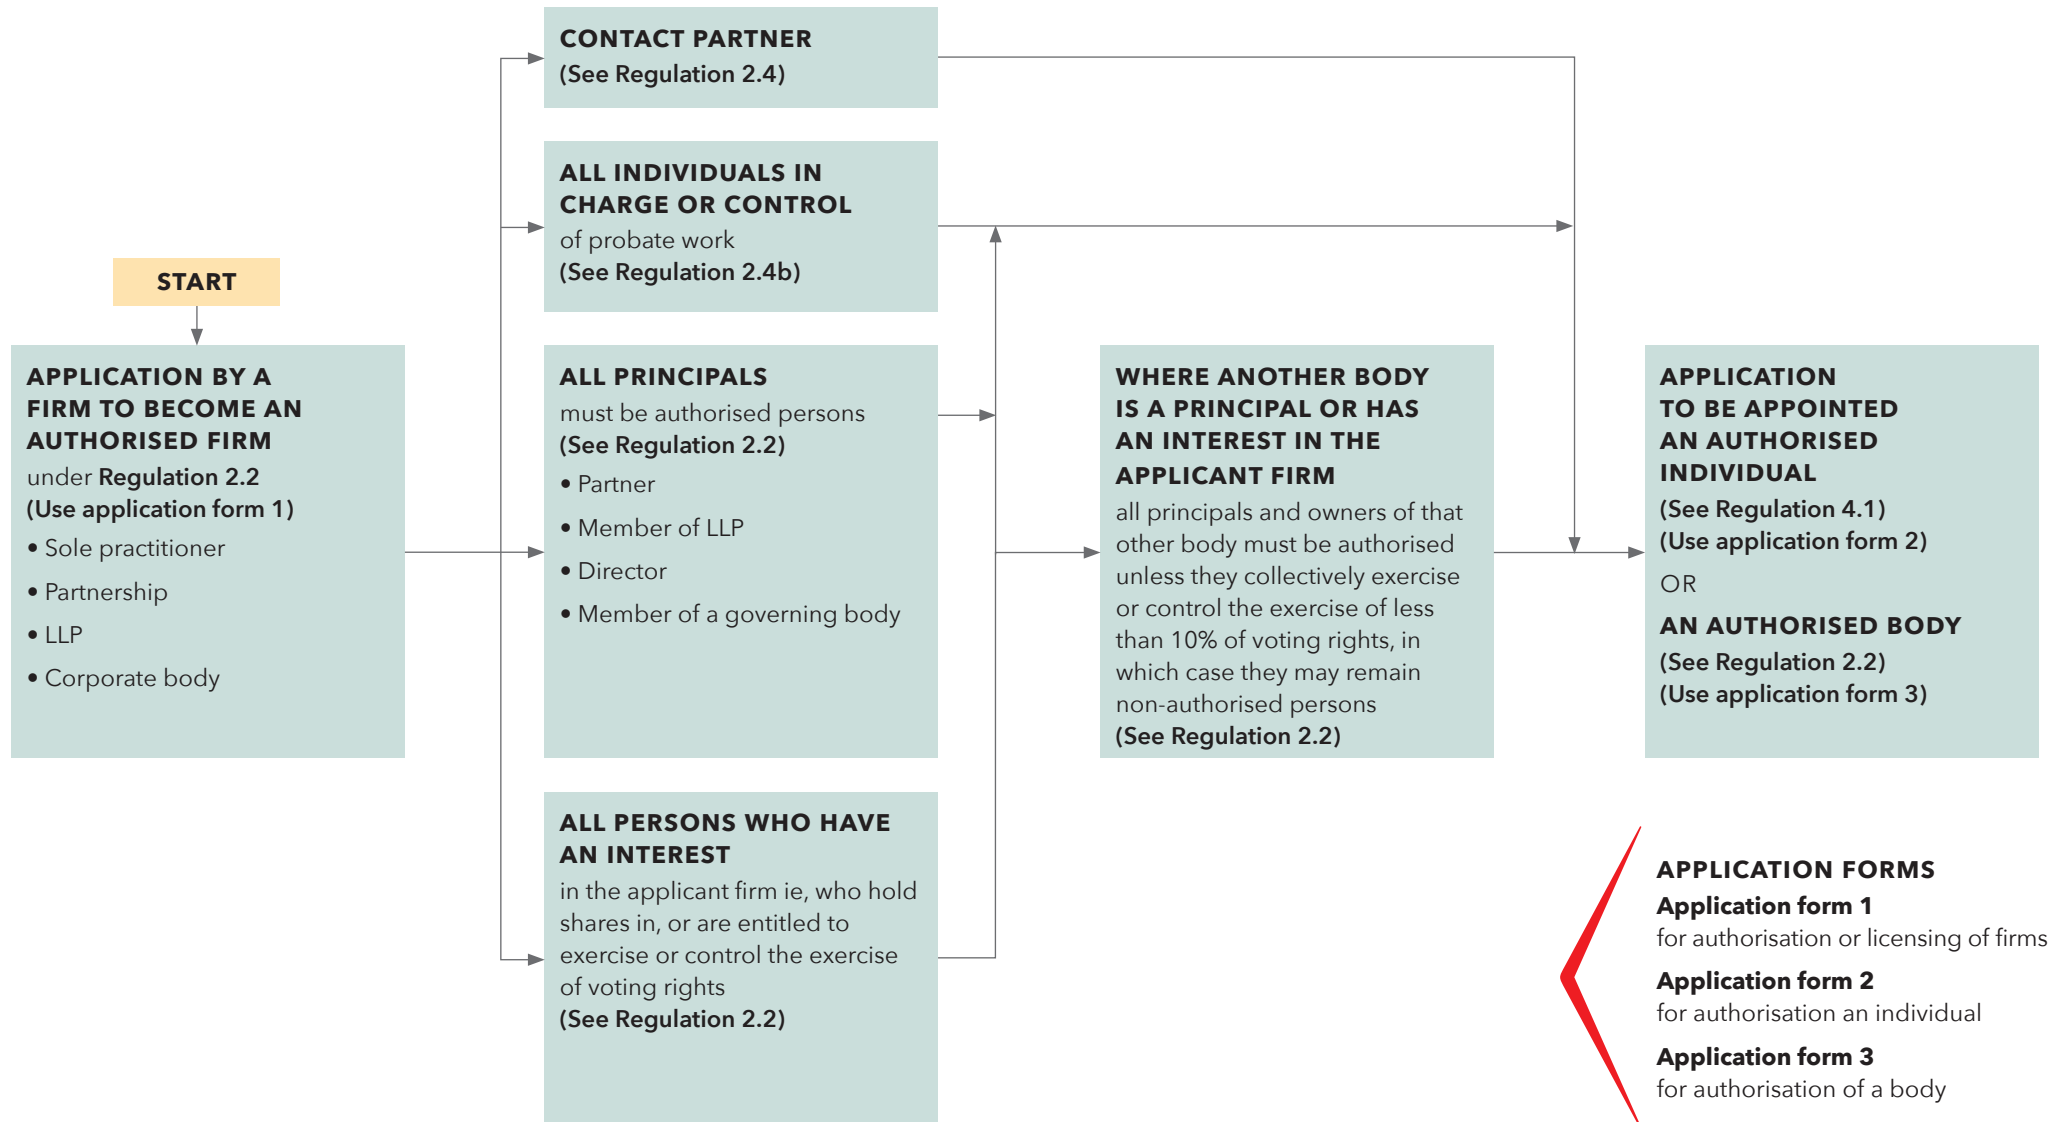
START

APPLICATION BY A FIRM TO BECOME AN AUTHORISED FIRM
under Regulation 2.2
(Use application form 1)
• Sole practitioner
• Partnership
• LLP
• Corporate body

CONTACT PARTNER
(See Regulation 2.4)

ALL INDIVIDUALS IN CHARGE OR CONTROL
of probate work
(See Regulation 2.4b)

ALL PRINCIPALS
must be authorised persons
(See Regulation 2.2)
• Partner
• Member of LLP
• Director
• Member of a governing body

ALL PERSONS WHO HAVE AN INTEREST
in the applicant firm ie, who hold shares in, or are entitled to exercise or control the exercise of voting rights
(See Regulation 2.2)

WHERE ANOTHER BODY IS A PRINCIPAL OR HAS AN INTEREST IN THE APPLICANT FIRM
all principals and owners of that other body must be authorised unless they collectively exercise or control the exercise of less than 10% of voting rights, in which case they may remain non-authorised persons
(See Regulation 2.2)

APPLICATION TO BE APPOINTED AN AUTHORISED INDIVIDUAL
(See Regulation 4.1)
(Use application form 2)
OR
AN AUTHORISED BODY
(See Regulation 2.2)
(Use application form 3)

APPLICATION FORMS
Application form 1
for authorisation or licensing of firms
Application form 2
for authorisation an individual
Application form 3
for authorisation of a body